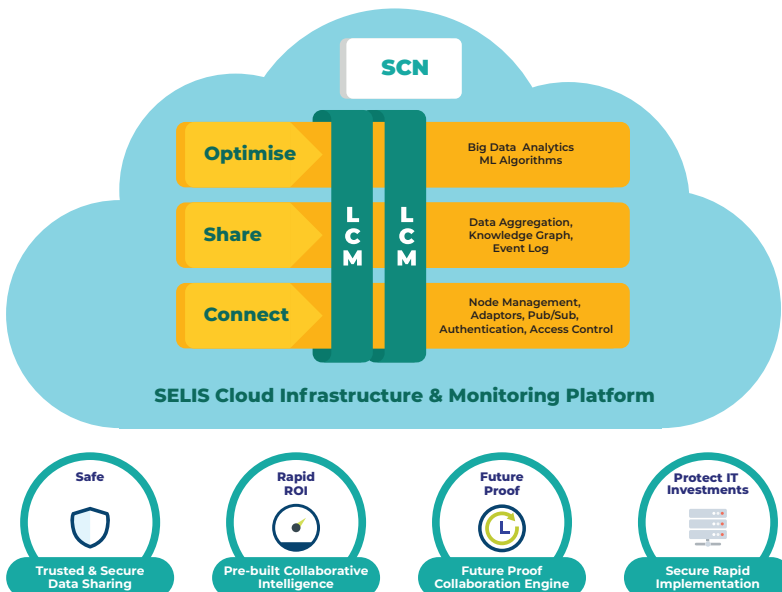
SCN

Optimise

Big Data Analytics
ML Algorithms

Share

Data Aggregation,
Knowledge Graph,
Event Log

Connect

Node Management,
Adaptors, Pub/Sub,
Authentication, Access Control

LCM

LCM

SELIS Cloud Infrastructure & Monitoring Platform

Safe

Trusted & Secure Data Sharing

Rapid ROI

Pre-built Collaborative Intelligence

Future Proof

Future Proof Collaboration Engine

Protect IT Investments

Secure Rapid Implementation